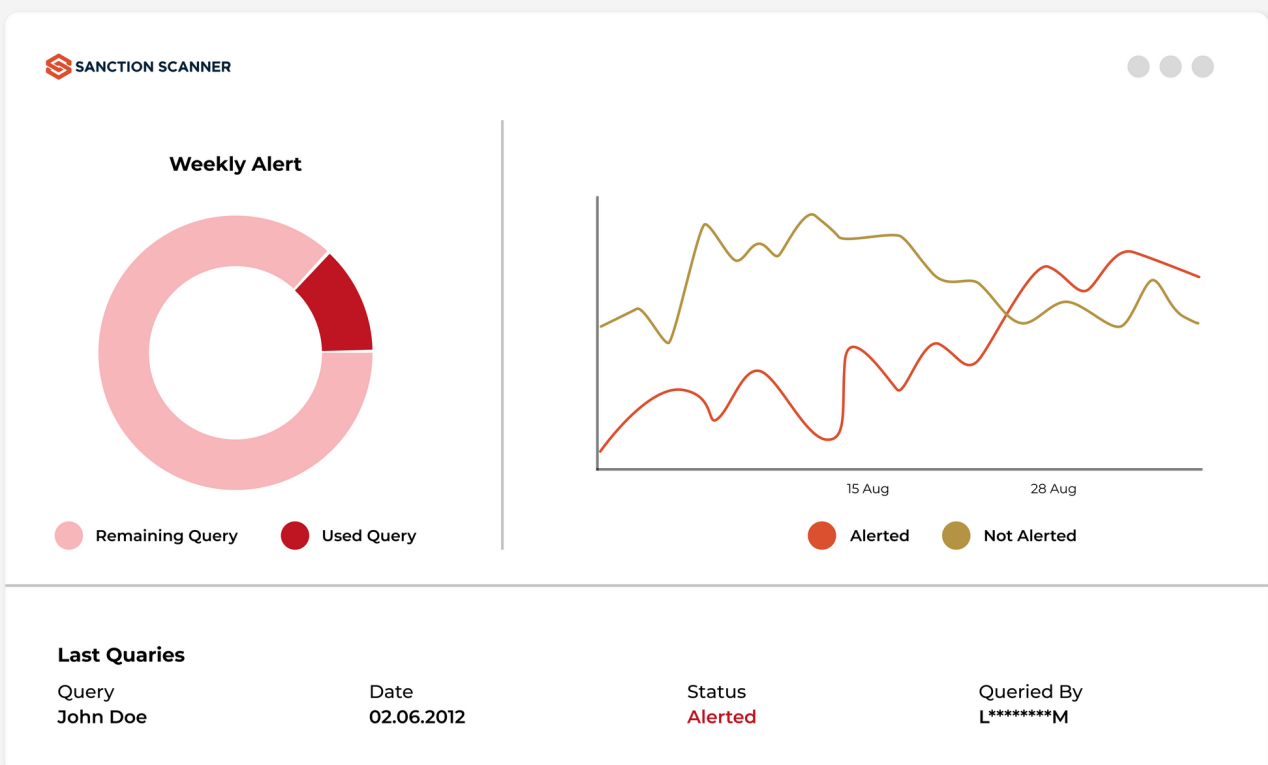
SANCTION SCANNER

Weekly Alert

Remaining Query Used Query

15 Aug 28 Aug

Alerted Not Alerted

Last Quaries

| Query | Date | Status | Queried By |
|---|---|---|---|
| John Doe | 02.06.2012 | Alerted | L********M |